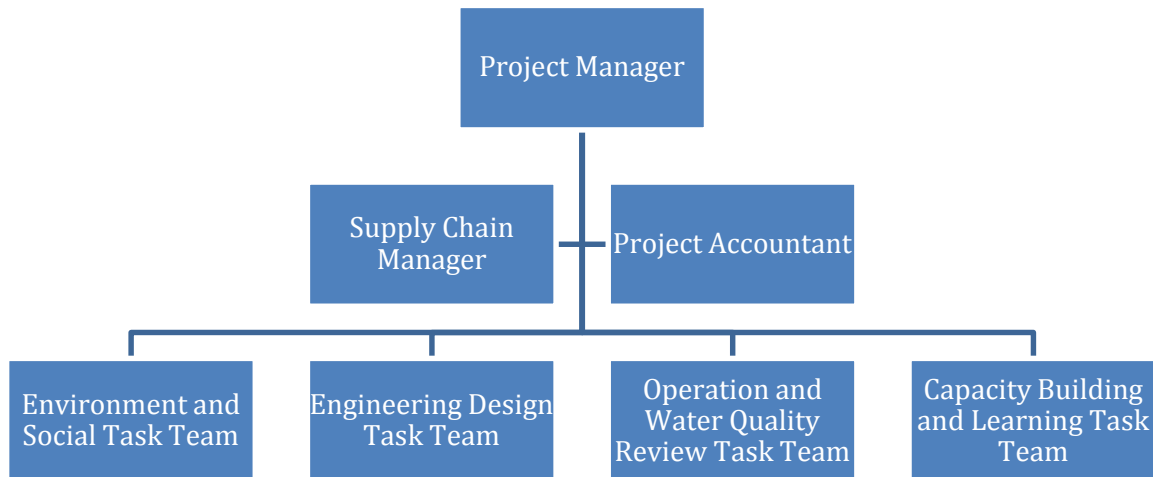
Project Manager

Supply Chain Manager

Project Accountant

Environment and Social Task Team

Engineering Design Task Team

Operation and Water Quality Review Task Team

Capacity Building and Learning Task Team